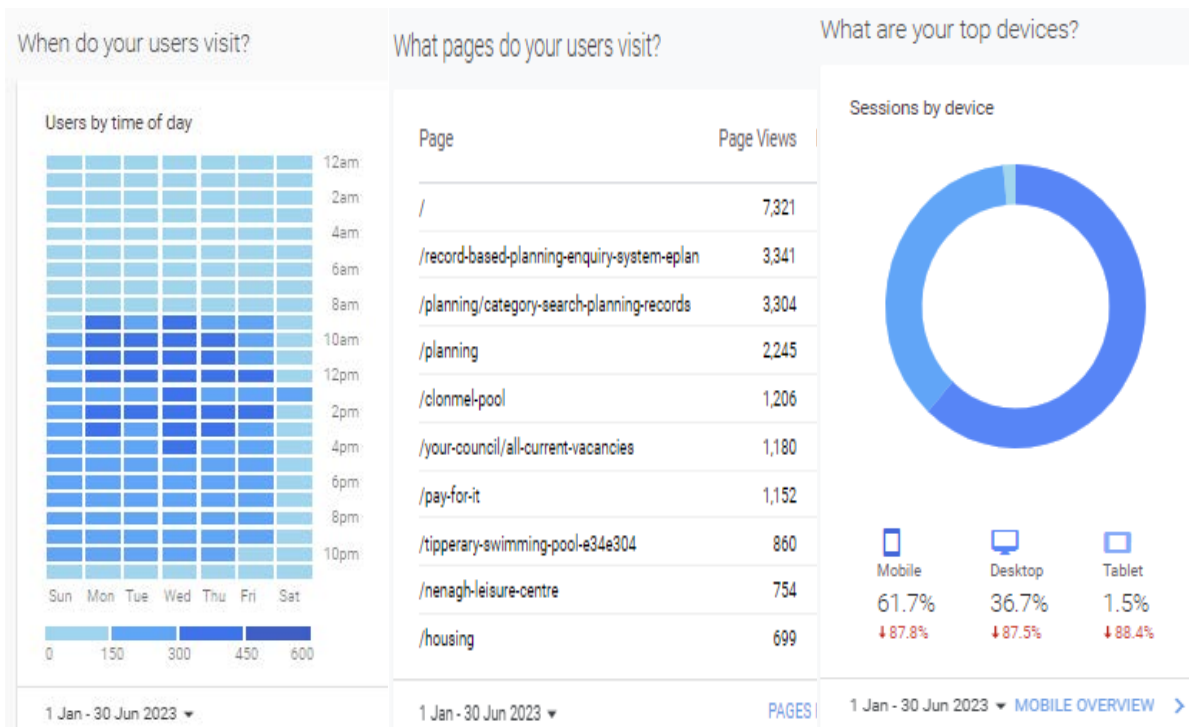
When do your users visit?

Users by time of day

12am
2am
4am
6am
8am
10am
12pm
2pm
4pm
6pm
8pm
10pm

Sun Mon Tue Wed Thu Fri Sat

0 150 300 450 600

1 Jan - 30 Jun 2023 ▾

What pages do your users visit?

| Page | Page Views |
|---|---|
| / | 7,321 |
| /record-based-planning-enquiry-system-eplan | 3,341 |
| /planning/category-search-planning-records | 3,304 |
| /planning | 2,245 |
| /clonmel-pool | 1,206 |
| /your-council/all-current-vacancies | 1,180 |
| /pay-for-it | 1,152 |
| /tipperary-swimming-pool-e34e304 | 860 |
| /nenagh-leisure-centre | 754 |
| /housing | 699 |

1 Jan - 30 Jun 2023 ▾ PAGES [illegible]

What are your top devices?

Sessions by device

Mobile
61.7%
↓87.8%

Desktop
36.7%
↓87.5%

Tablet
1.5%
↓88.4%

1 Jan - 30 Jun 2023 ▾ MOBILE OVERVIEW >